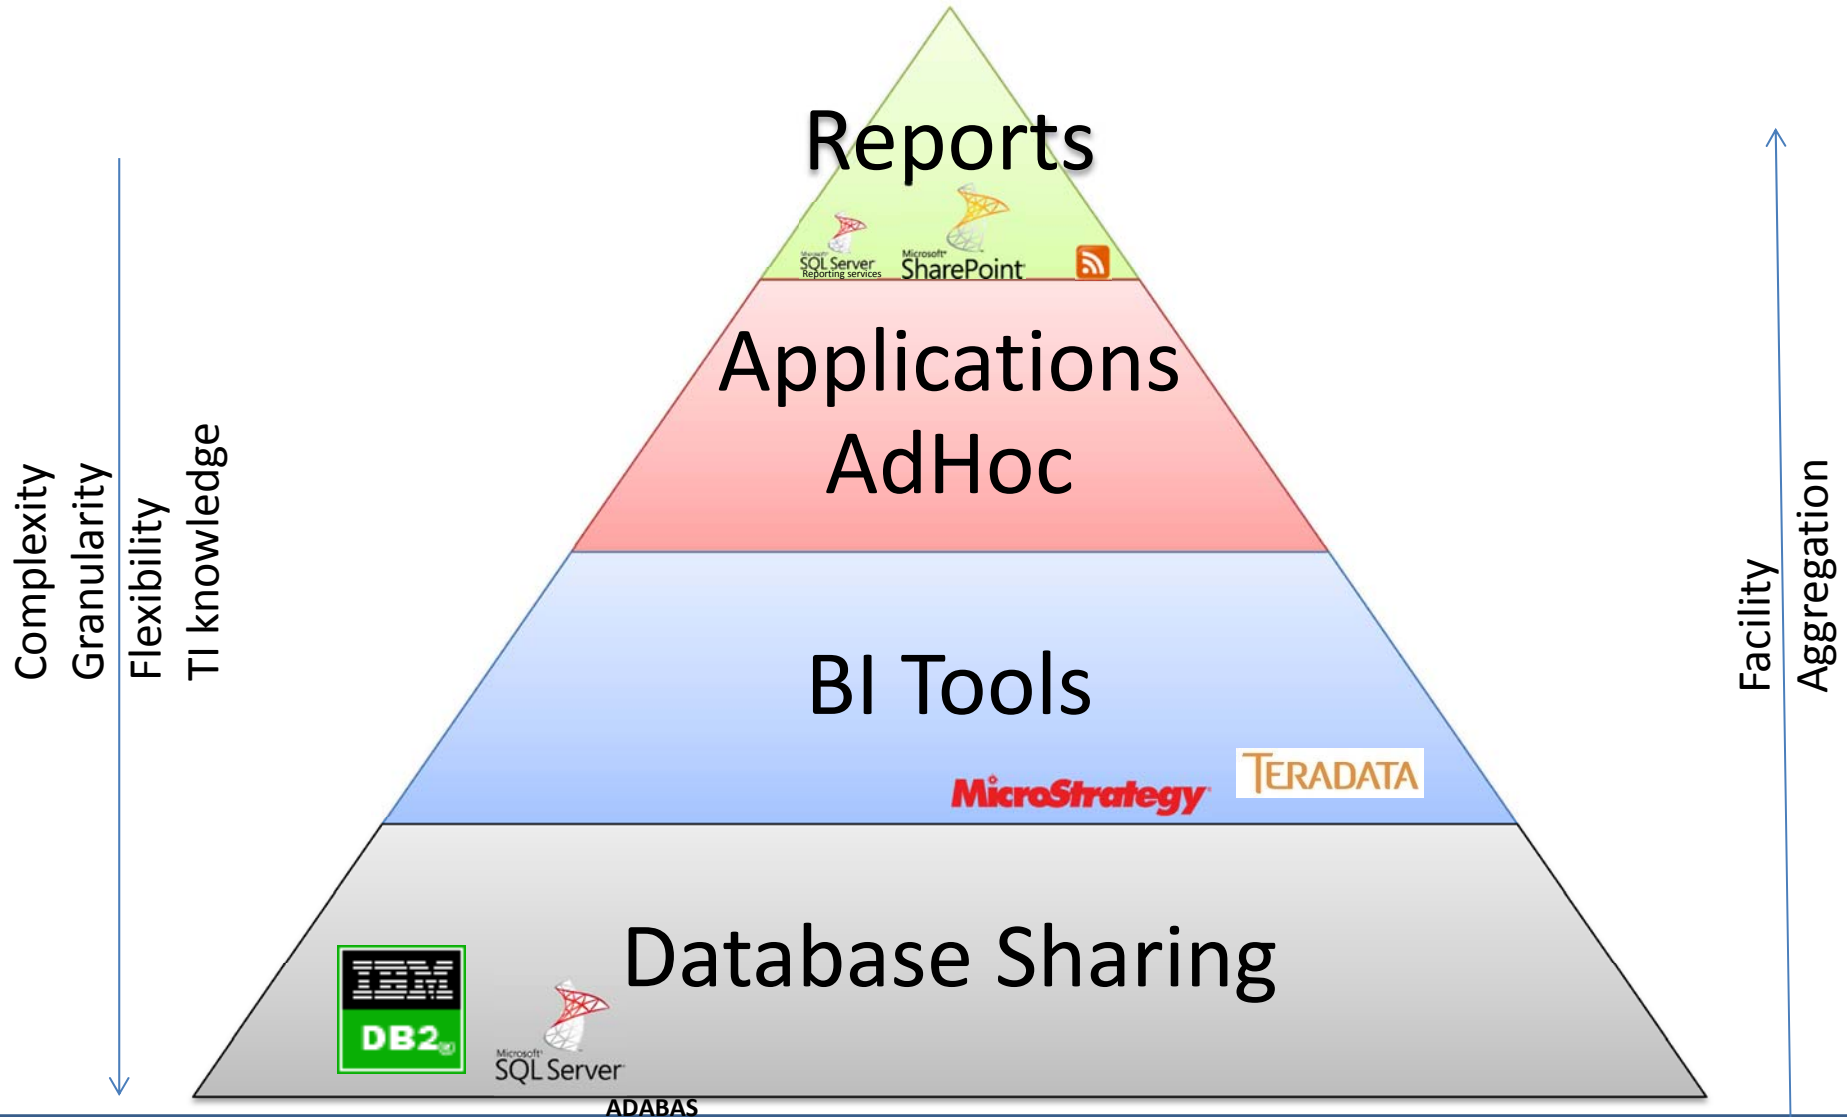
Complexity
Granularity
Flexibility
TI knowledge

Reports

Microsoft SQL Server Reporting services
Microsoft SharePoint

Applications
AdHoc

BI Tools

MicroStrategy
TERADATA

Database Sharing

IBM
DB2

Microsoft SQL Server

ADABAS

Facility
Aggregation